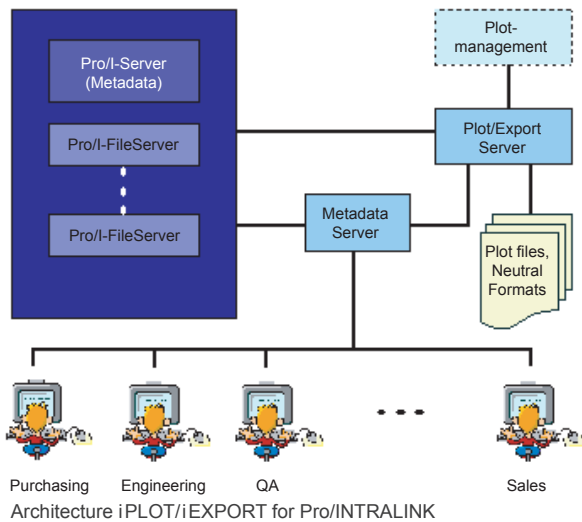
Pro/I-Server (Metadata)

Pro/I-FileServer

Pro/I-FileServer

Plot-management

Plot/Export Server

Metadata Server

Plot files, Neutral Formats

Purchasing

Engineering

QA

Sales

Architecture iPLOT/iEXPORT for Pro/INTRALINK